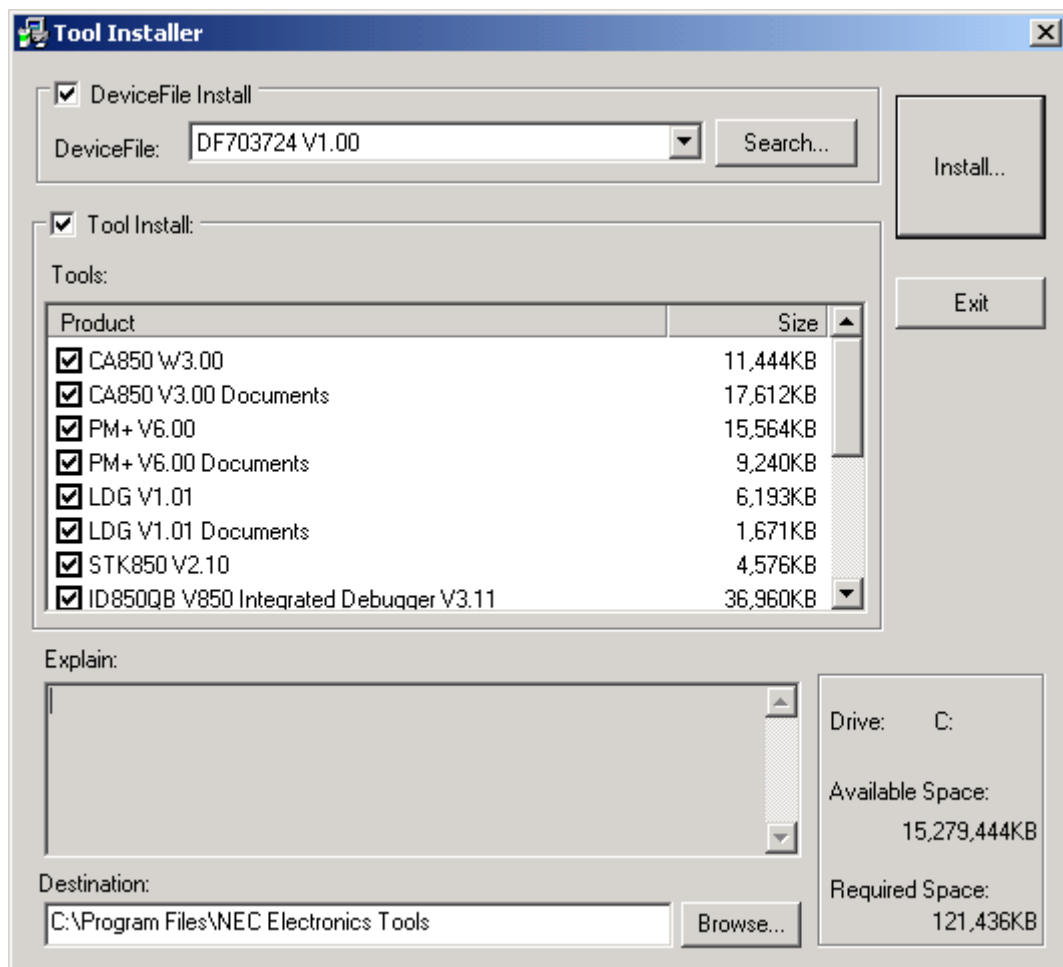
Tool Installer

DeviceFile Install

DeviceFile: DF703724 V1.00

Search...

Install...

Tool Install:

Tools:

Exit

| Product | Size |
|---|---|
| CA850 W3.00 | 11,444KB |
| CA850 V3.00 Documents | 17,612KB |
| PM+ V6.00 | 15,564KB |
| PM+ V6.00 Documents | 9,240KB |
| LDG V1.01 | 6,193KB |
| LDG V1.01 Documents | 1,671KB |
| STK850 V2.10 | 4,576KB |
| ID850QB V850 Integrated Debugger V3.11 | 36,960KB |

Explain:

Drive: C:

Available Space:
15,279,444KB

Destination:

C:\Program Files\NEC Electronics Tools

Browse...

Required Space:
121,436KB